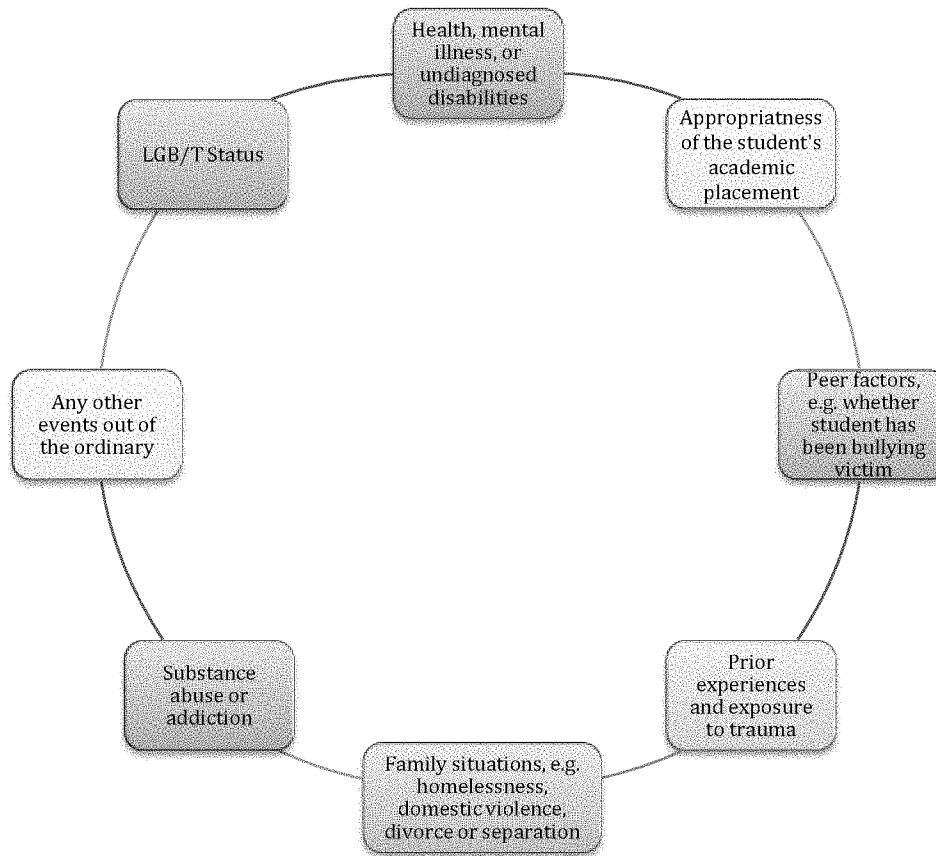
Health, mental illness, or undiagnosed disabilities

Appropriatness of the student's academic placement

Peer factors, e.g. whether student has been bullying victim

Prior experiences and exposure to trauma

Family situations, e.g. homelessness, domestic violence, divorce or separation

Substance abuse or addiction

Any other events out of the ordinary

LGB/T Status